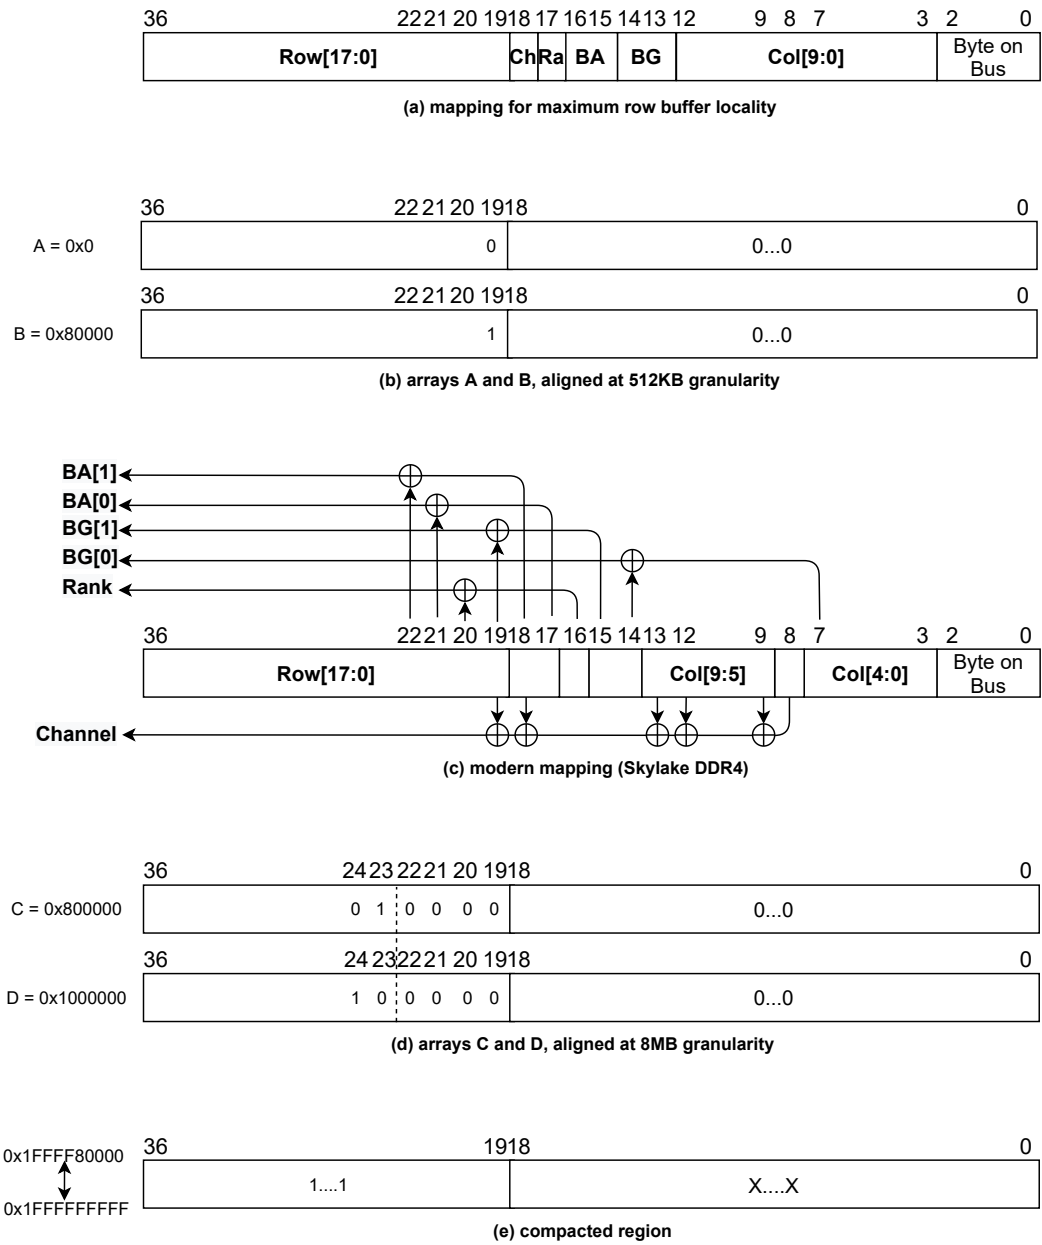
36 22 21 20 19 18 17 16 15 14 13 12 9 8 7 3 2 0

| Row[17:0] | Ch | Ra | BA | BG | Col[9:0] | Byte on Bus |
|---|---|---|---|---|---|---|

(a) mapping for maximum row buffer locality

36 22 21 20 19 18 0

A = 0x0

| 0 | 0...0 |
|---|---|

36 22 21 20 19 18 0

B = 0x80000

| 1 | 0...0 |
|---|---|

(b) arrays A and B, aligned at 512KB granularity

BA[1]
BA[0]
BG[1]
BG[0]
Rank

36 22 21 20 19 18 17 16 15 14 13 12 9 8 7 3 2 0

| Row[17:0] | | | | Col[9:5] | | Col[4:0] | Byte on Bus |
|---|---|---|---|---|---|---|---|

Channel

(c) modern mapping (Skylake DDR4)

36 24 23 22 21 20 19 18 0

C = 0x800000

| 0 1 0 0 0 0 | 0...0 |
|---|---|

36 24 23 22 21 20 19 18 0

D = 0x1000000

| 1 0 0 0 0 0 | 0...0 |
|---|---|

(d) arrays C and D, aligned at 8MB granularity

0x1FFFF80000
0x1FFFFFFFFF

36 19 18 0

| 1....1 | X....X |
|---|---|

(e) compacted region